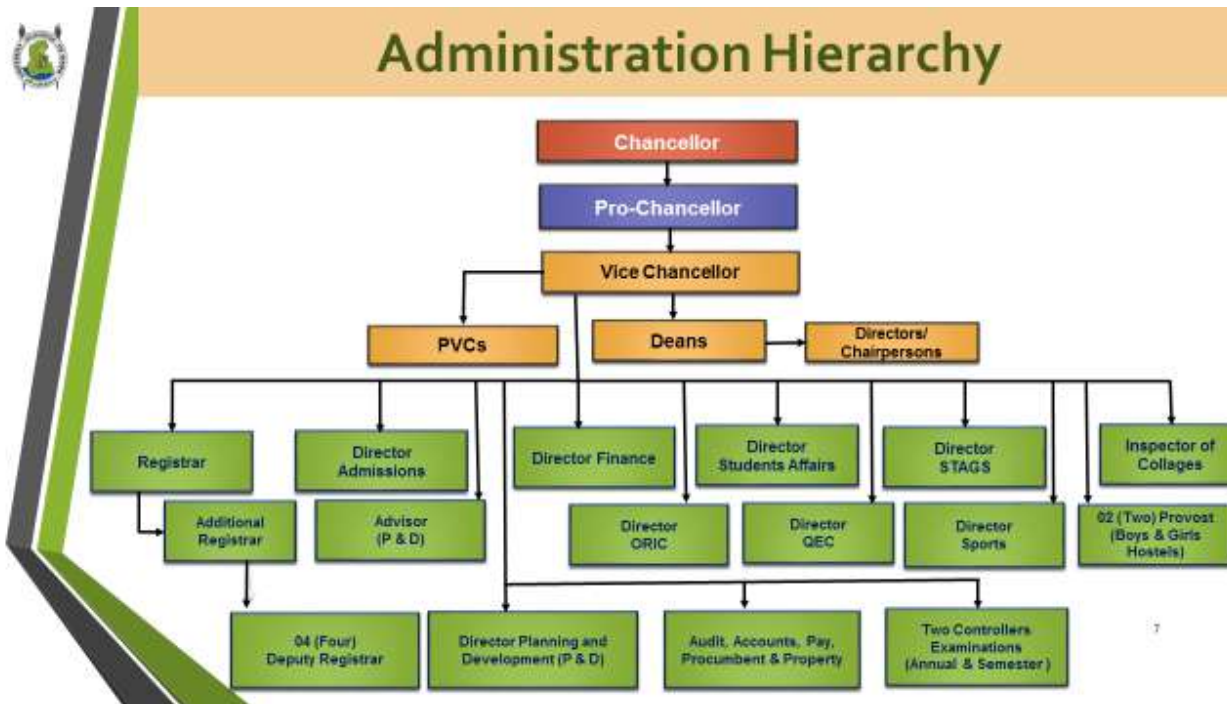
Administration Hierarchy

Chancellor

Pro-Chancellor

Vice Chancellor

PVCs

Deans

Directors/ Chairpersons

Registrar

Director Admissions

Director Finance

Director Students Affairs

Director STAGS

Inspector of Collages

Additional Registrar

Advisor (P & D)

Director ORIC

Director QEC

Director Sports

02 (Two) Provost (Boys & Girls Hostels)

04 (Four) Deputy Registrar

Director Planning and Development (P & D)

Audit, Accounts, Pay, Procumbent & Property

Two Controllers Examinations (Annual & Semester)

7